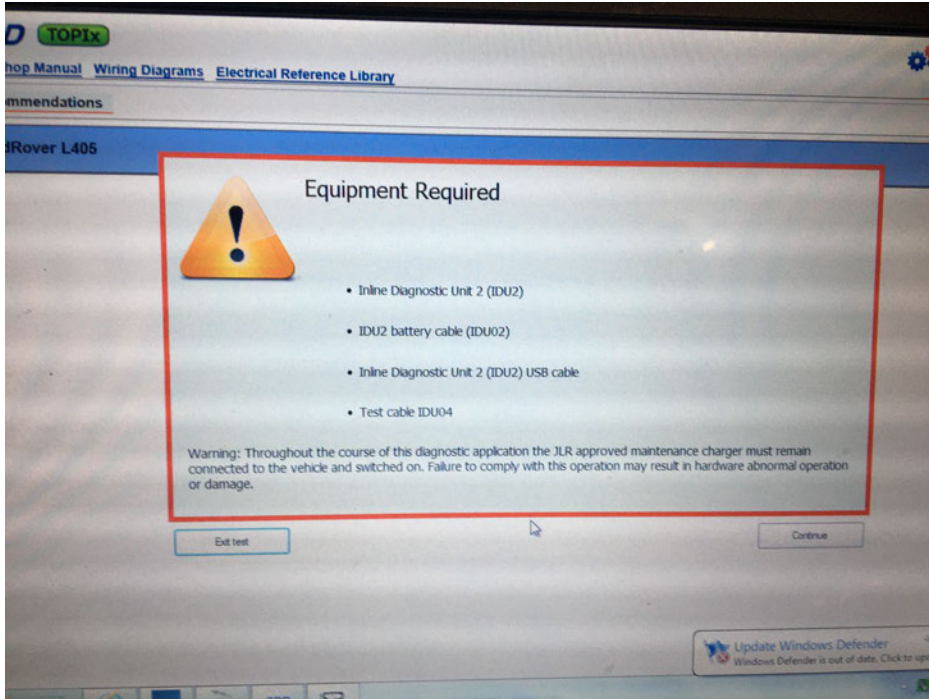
D TOPIx

hop Manual Wiring Diagrams Electrical Reference Library

mmendations

Rover L405

Equipment Required

• Inline Diagnostic Unit 2 (IDU2)

• IDU2 battery cable (IDU02)

• Inline Diagnostic Unit 2 (IDU2) USB cable

• Test cable IDU04

Warning: Throughout the course of this diagnostic application the JLR approved maintenance charger must remain connected to the vehicle and switched on. Failure to comply with this operation may result in hardware abnormal operation or damage.

Exit test

Continue

Update Windows Defender
Windows Defender is out of date. Click to up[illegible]